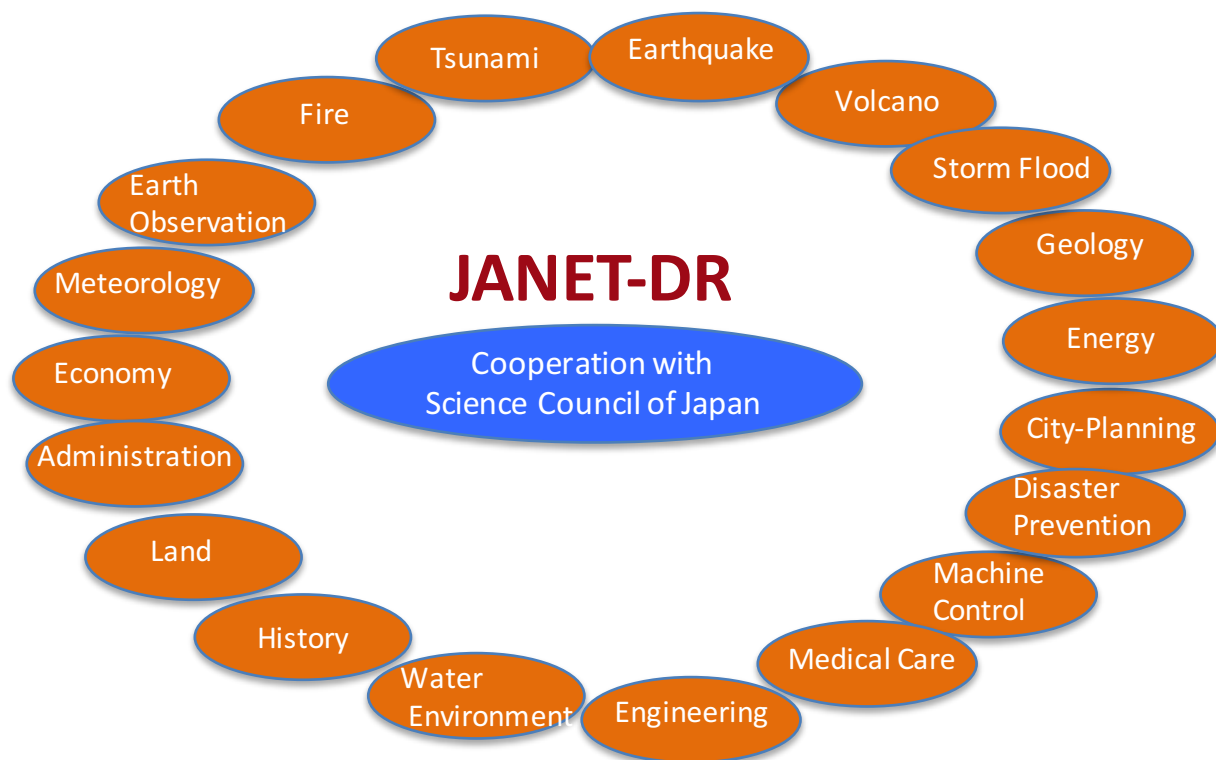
Tsunami
Earthquake
Volcano
Storm Flood
Geology
Energy
City-Planning
Disaster Prevention
Machine Control
Medical Care
Engineering
Water Environment
History
Land
Administration
Economy
Meteorology
Earth Observation
Fire

JANET-DR

Cooperation with Science Council of Japan